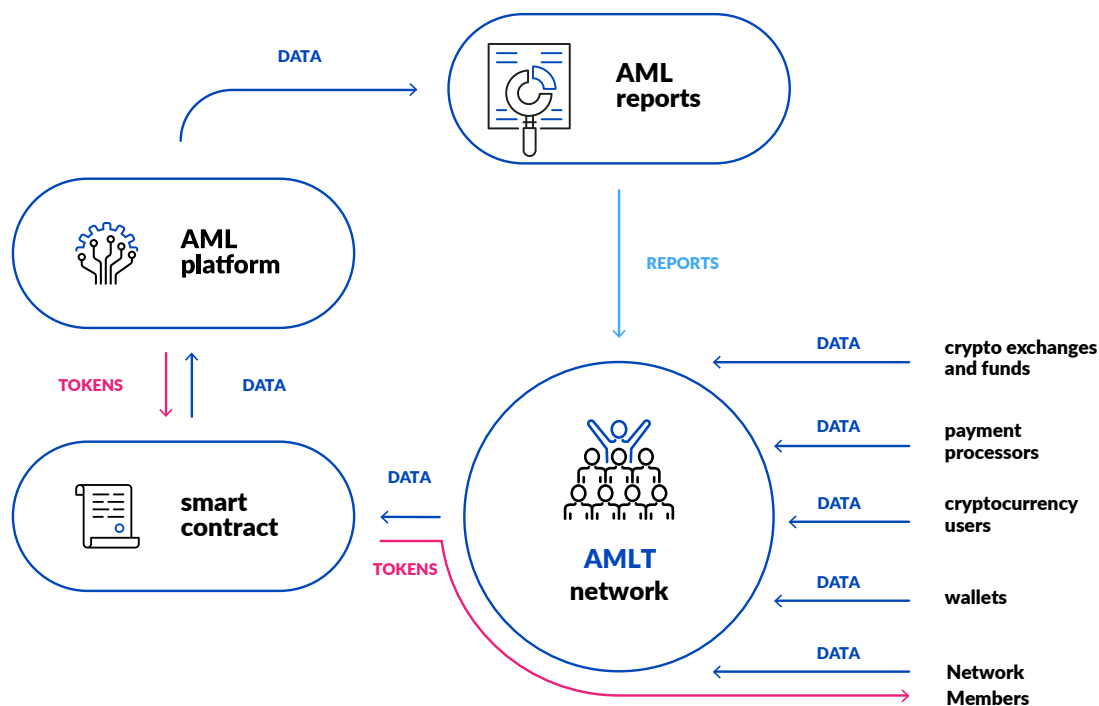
DATA

AML reports

REPORTS

AML platform

TOKENS

DATA

smart contract

DATA

TOKENS

AMLT network

DATA

crypto exchanges and funds

DATA

payment processors

DATA

cryptocurrency users

DATA

wallets

DATA

Network Members